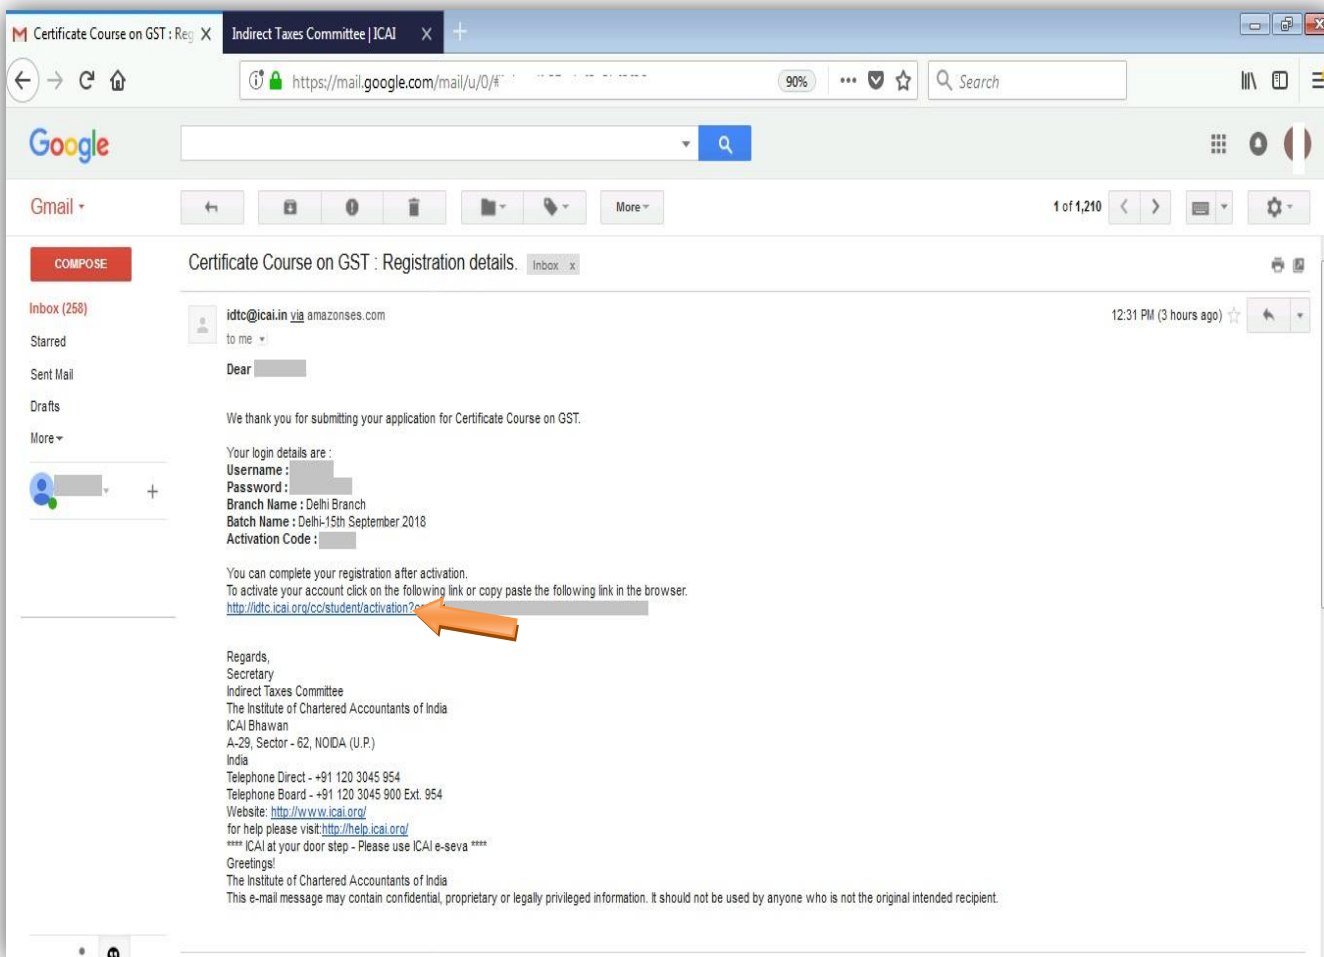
Certificate Course on GST : Reg X
Indirect Taxes Committee | ICAI X

https://mail.google.com/mail/u/0/#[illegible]
90%
Search

Google

Gmail

More
1 of 1,210

COMPOSE
Inbox (258)
Starred
Sent Mail
Drafts
More

Certificate Course on GST : Registration details. Inbox x

idtc@icai.in via amazonses.com
to me
12:31 PM (3 hours ago)

Dear

We thank you for submitting your application for Certificate Course on GST.

Your login details are :
Username :
Password :
Branch Name : Delhi Branch
Batch Name : Delhi-15th September 2018
Activation Code :

You can complete your registration after activation.
To activate your account click on the following link or copy paste the following link in the browser.
http://idtc.icai.org/cc/student/activation?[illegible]

Regards,
Secretary
Indirect Taxes Committee
The Institute of Chartered Accountants of India
ICAI Bhawan
A-29, Sector - 62, NOIDA (U.P.)
India
Telephone Direct - +91 120 3045 954
Telephone Board - +91 120 3045 900 Ext. 954
Website: http://www.icai.org/
for help please visit:http://help.icai.org/
**** ICAI at your door step - Please use ICAI e-seva ****
Greetings!
The Institute of Chartered Accountants of India
This e-mail message may contain confidential, proprietary or legally privileged information. It should not be used by anyone who is not the original intended recipient.